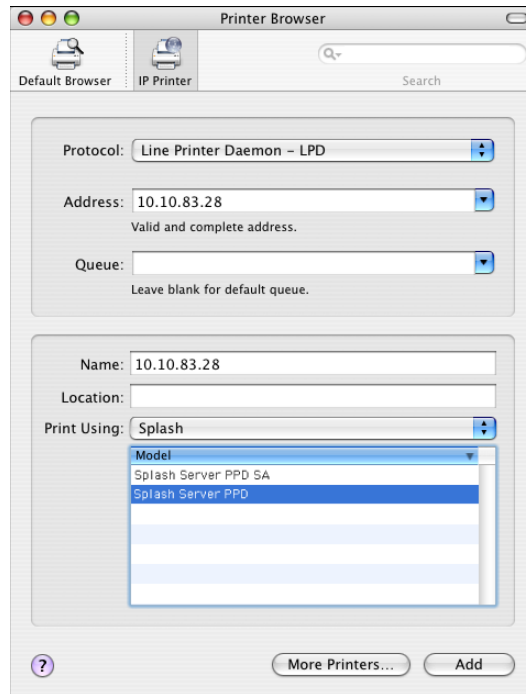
Printer Browser

Default Browser

IP Printer

Search

Protocol: Line Printer Daemon - LPD

Address: 10.10.83.28

Valid and complete address.

Queue:

Leave blank for default queue.

Name: 10.10.83.28

Location:

Print Using: Splash

| Model |
|---|
| Splash Server PPD SA |
| Splash Server PPD |

?

More Printers...

Add